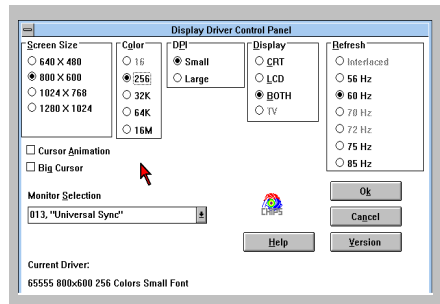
Display Driver Control Panel

Screen Size
640 X 480
800 X 600
1024 X 768
1280 X 1024

Color
16
256
32K
64K
16M

DPI
Small
Large

Display
CRT
LCD
BOTH
TV

Refresh
Interlaced
56 Hz
60 Hz
70 Hz
72 Hz
75 Hz
85 Hz

Cursor Animation
Big Cursor

Monitor Selection
013, "Universal Sync"

CHIPS

Ok
Cancel
Help
Version

Current Driver:
65555 800x600 256 Colors Small Font